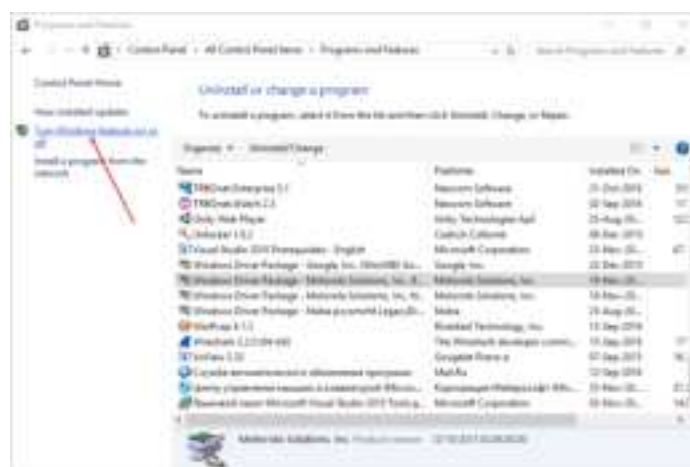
Programs and Features

Control Panel › All Control Panel Items › Programs and Features

Search Programs and Features

Control Panel Home

View installed updates

Turn Windows features on or off

Install a program from the network

Uninstall or change a program

To uninstall a program, select it from the list and then click Uninstall, Change, or Repair.

Organize ▾ Uninstall/Change

| Name | Publisher | Installed On | Size |
|---|---|---|---|
| TRBOnet Enterprise 5.1 | Neocom Software | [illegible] | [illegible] |
| TRBOnet Watch 2.3 | Neocom Software | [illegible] | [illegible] |
| Unity Web Player | Unity Technologies ApS | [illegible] | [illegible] |
| Unlocker 1.9.2 | Cedrick Collomb | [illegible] | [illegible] |
| Visual Studio 2015 Prerequisites - English | Microsoft Corporation | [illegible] | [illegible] |
| Windows Driver Package - Google, Inc. (WinUSB) An... | Google, Inc. | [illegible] | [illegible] |
| Windows Driver Package - Motorola Solutions, Inc. (... | Motorola Solutions, Inc. | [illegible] | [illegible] |
| Windows Driver Package - Motorola Solutions, Inc. N... | Motorola Solutions, Inc. | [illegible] | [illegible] |
| Windows Driver Package - Nokia pccsmcfd LegacyDr... | Nokia | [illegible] | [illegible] |
| WinPcap 4.1.3 | Riverbed Technology, Inc. | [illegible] | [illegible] |
| Wireshark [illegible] | The Wireshark developer comm... | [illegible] | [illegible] |
| XnView 2.33 | Gougelet Pierre-e | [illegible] | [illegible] |
| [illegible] | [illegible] | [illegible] | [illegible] |
| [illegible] | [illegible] | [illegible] | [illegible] |
| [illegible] Microsoft Visual Studio 2015 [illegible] | Microsoft Corporation | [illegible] | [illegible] |

Motorola Solutions, Inc. Product version: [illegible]